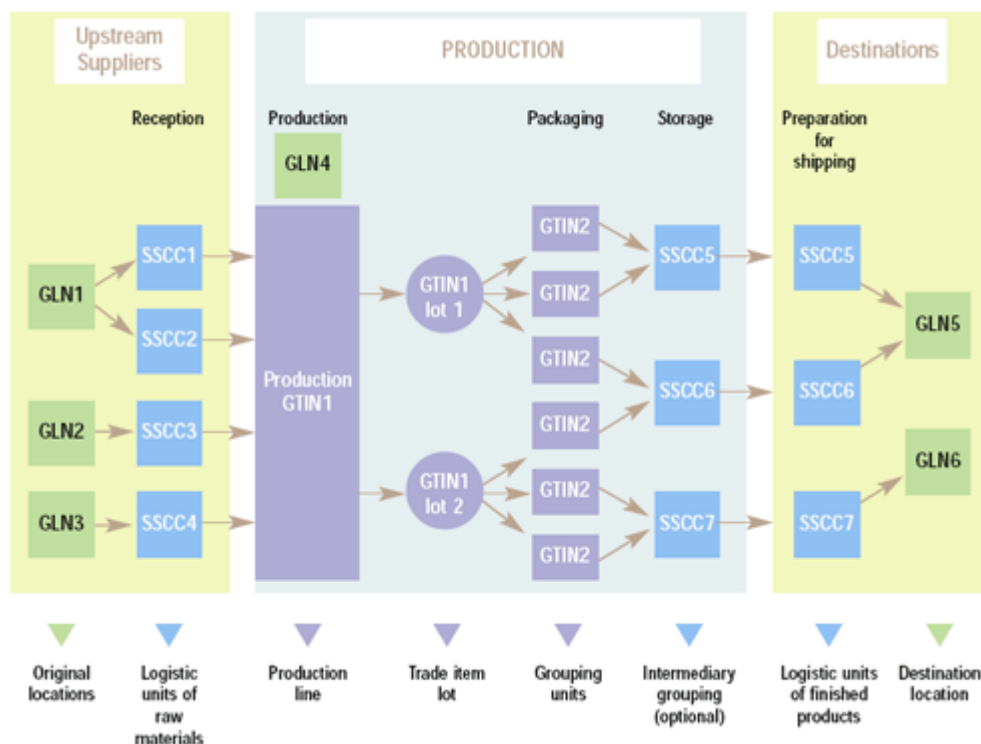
Upstream Suppliers

PRODUCTION

Destinations

Reception

Production

Packaging

Storage

Preparation for shipping

GLN4

GLN1

SSCC1

SSCC2

GLN2

SSCC3

GLN3

SSCC4

Production GTIN1

GTIN1 lot 1

GTIN1 lot 2

GTIN2

GTIN2

GTIN2

GTIN2

GTIN2

GTIN2

SSCC5

SSCC6

SSCC7

SSCC5

SSCC6

SSCC7

GLN5

GLN6

Original locations

Logistic units of raw materials

Production line

Trade item lot

Grouping units

Intermediary grouping (optional)

Logistic units of finished products

Destination location